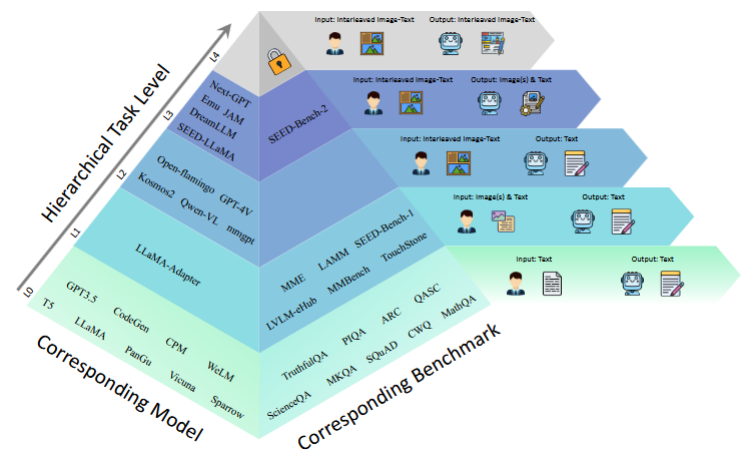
Hierarchical Task Level

L4
L3
L2
L1
L0

Input: Interleaved Image-Text
Output: Interleaved Image-Text

Next-GPT
Emu JAM
DreamLLM
SEED-LLaMA

SEED-Bench-2

Input: Interleaved Image-Text
Output: Image(s) & Text

Open-flamingo GPT-4V
Kosmos2 Qwen-VL minigpt

Input: Interleaved Image-Text
Output: Text

LLaMA-Adapter

MME LAMM SEED-Bench-1
LVLM-eHub MMBench TouchStone

Input: Image(s) & Text
Output: Text

GPT3.5
T5 CodeGen
LLaMA CPM
PanGu WeLM
Vicuna
Sparrow

TruthfulQA PIQA ARC QASC
ScienceQA MKQA SQuAD CWQ MathQA

Input: Text
Output: Text

Corresponding Model

Corresponding Benchmark